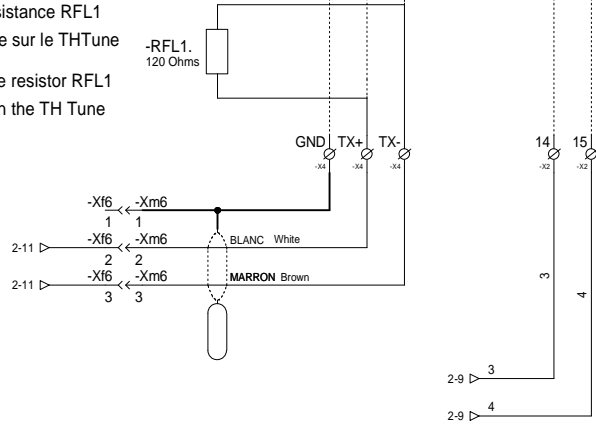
sistance RFL1
e sur le THTune

e resistor RFL1
n the TH Tune

-RFL1.
120 Ohms

GND
-X4
TX+
-X4
TX-
-X4

14
-X2
15
-X2

-Xf6
1
-Xm6
1

2-11
-Xf6
2
-Xm6
2
BLANC White

2-11
-Xf6
3
-Xm6
3
MARRON Brown

3

4

2-9
3

2-9
4